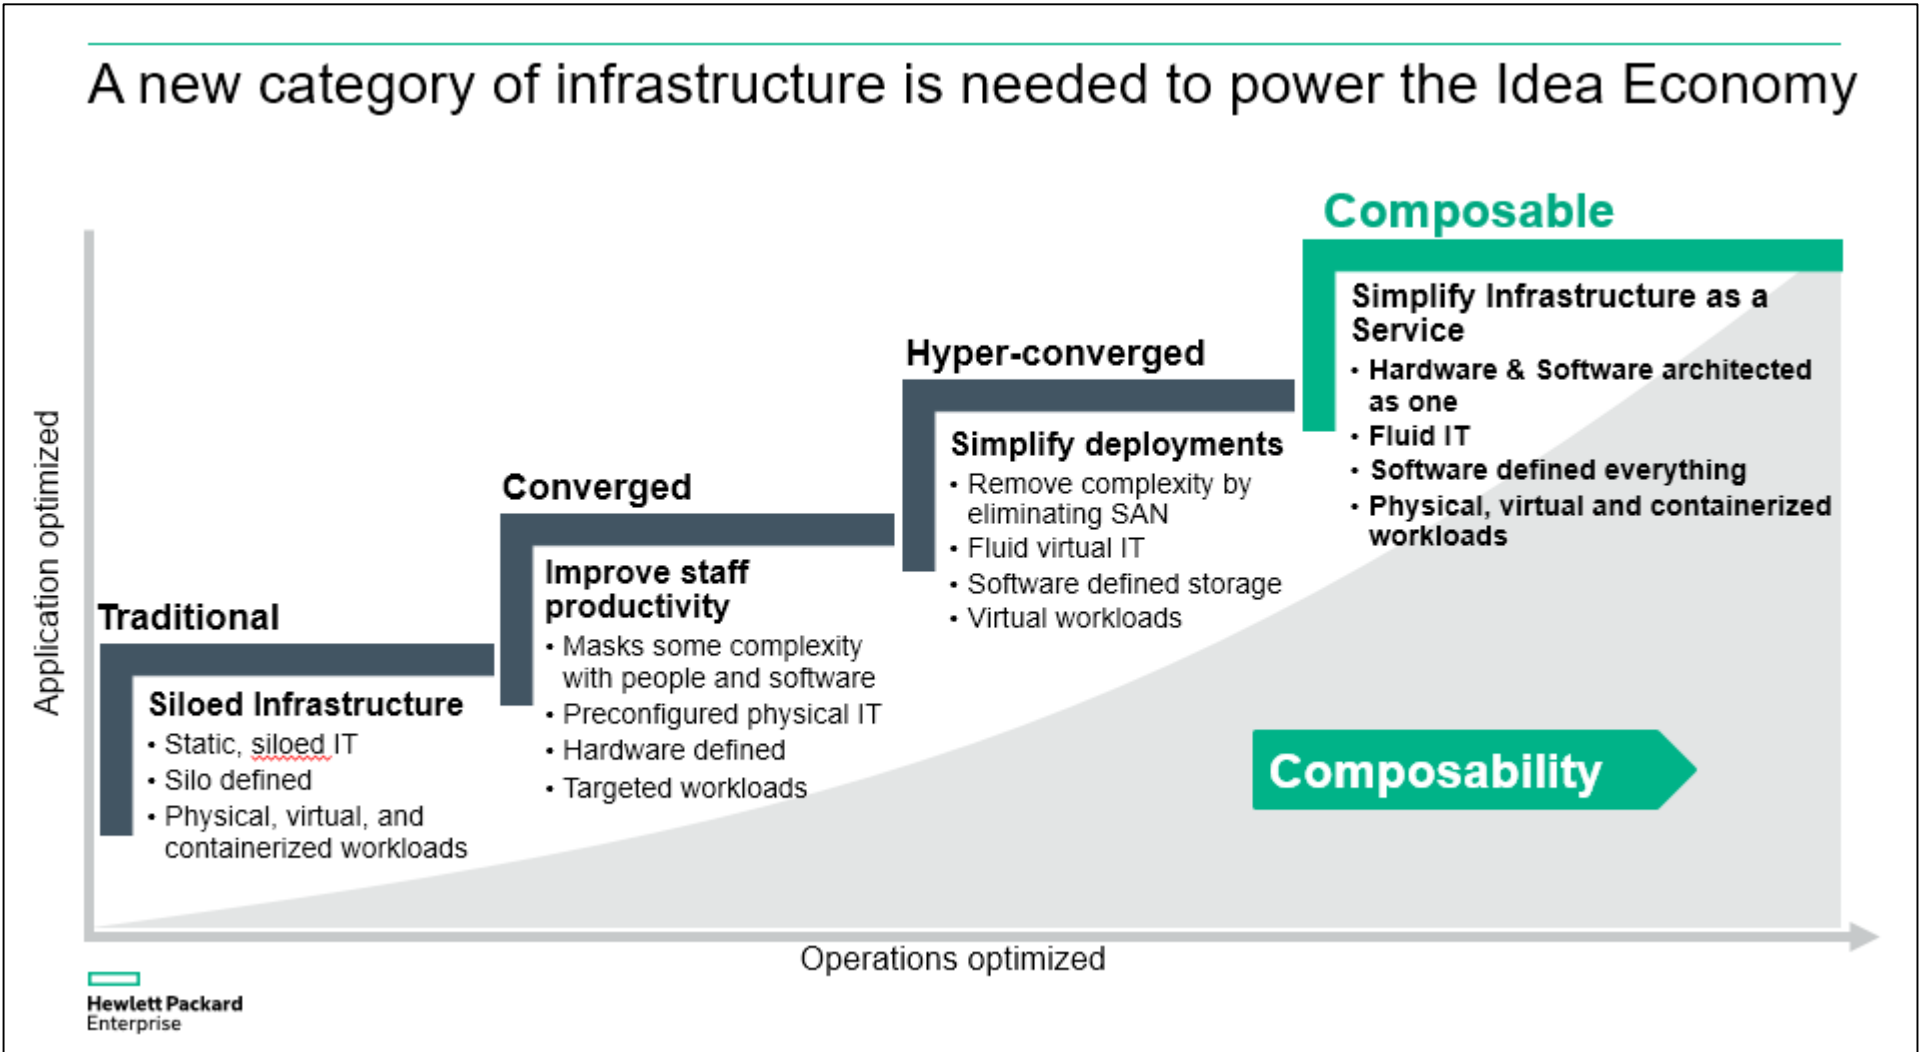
A new category of infrastructure is needed to power the Idea Economy

Application optimized

Composable

Simplify Infrastructure as a Service
• Hardware & Software architected as one
• Fluid IT
• Software defined everything
• Physical, virtual and containerized workloads

Hyper-converged

Simplify deployments
• Remove complexity by eliminating SAN
• Fluid virtual IT
• Software defined storage
• Virtual workloads

Converged

Improve staff productivity
• Masks some complexity with people and software
• Preconfigured physical IT
• Hardware defined
• Targeted workloads

Traditional

Siloed Infrastructure
• Static, siloed IT
• Silo defined
• Physical, virtual, and containerized workloads

Composability

Operations optimized

Hewlett Packard Enterprise